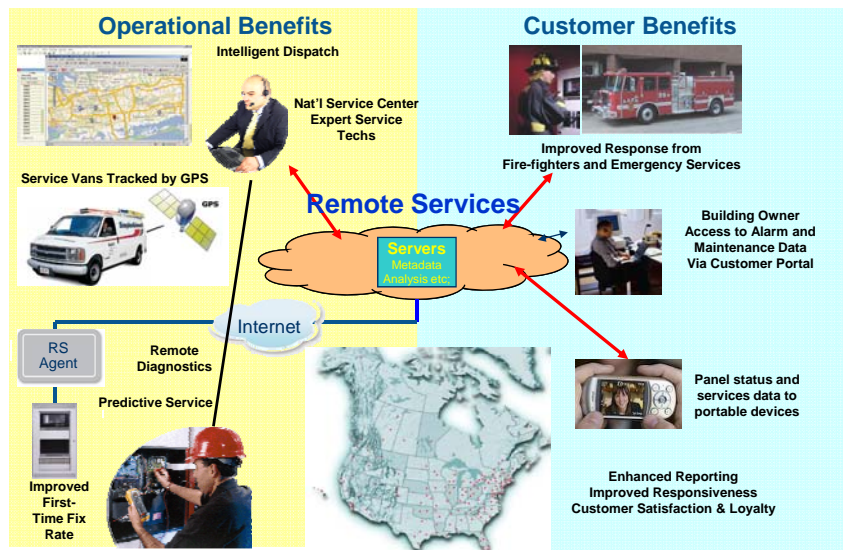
Operational Benefits

Customer Benefits

Intelligent Dispatch

Nat'l Service Center Expert Service Techs

Service Vans Tracked by GPS

GPS

Improved Response from Fire-fighters and Emergency Services

Remote Services

Servers
Metadata Analysis etc.

Building Owner Access to Alarm and Maintenance Data Via Customer Portal

Internet

RS Agent

Remote Diagnostics

Predictive Service

Panel status and services data to portable devices

Improved First-Time Fix Rate

Enhanced Reporting
Improved Responsiveness
Customer Satisfaction & Loyalty